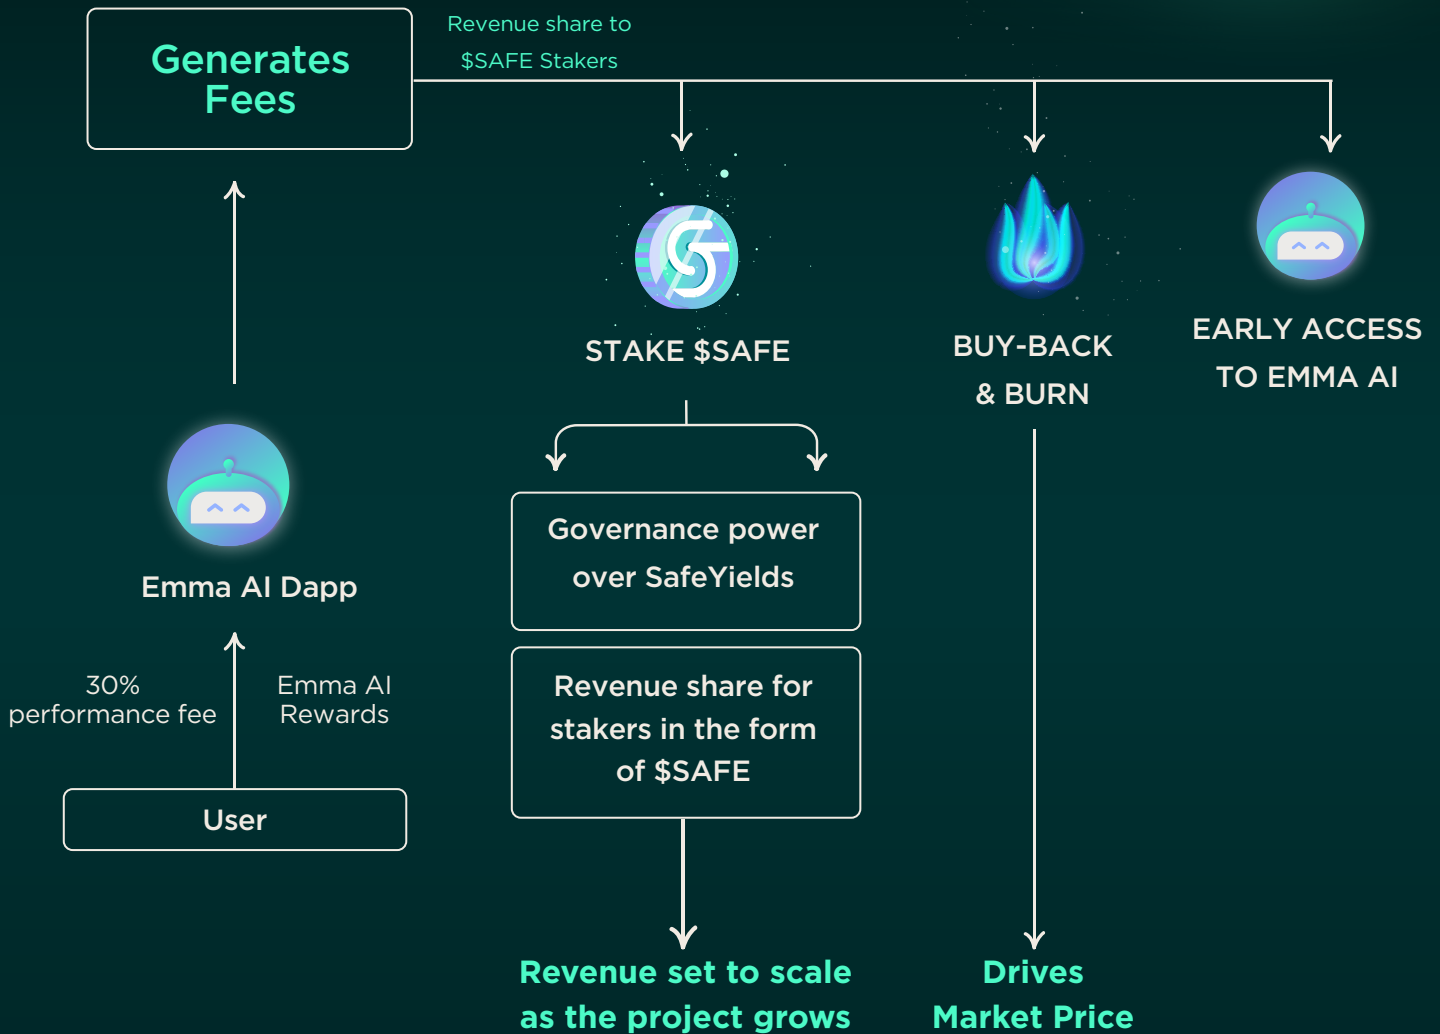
Generates Fees

Revenue share to $SAFE Stakers

STAKE $SAFE

BUY-BACK & BURN

EARLY ACCESS TO EMMA AI

Emma AI Dapp

30% performance fee

Emma AI Rewards

User

Governance power over SafeYields

Revenue share for stakers in the form of $SAFE

Revenue set to scale as the project grows

Drives Market Price